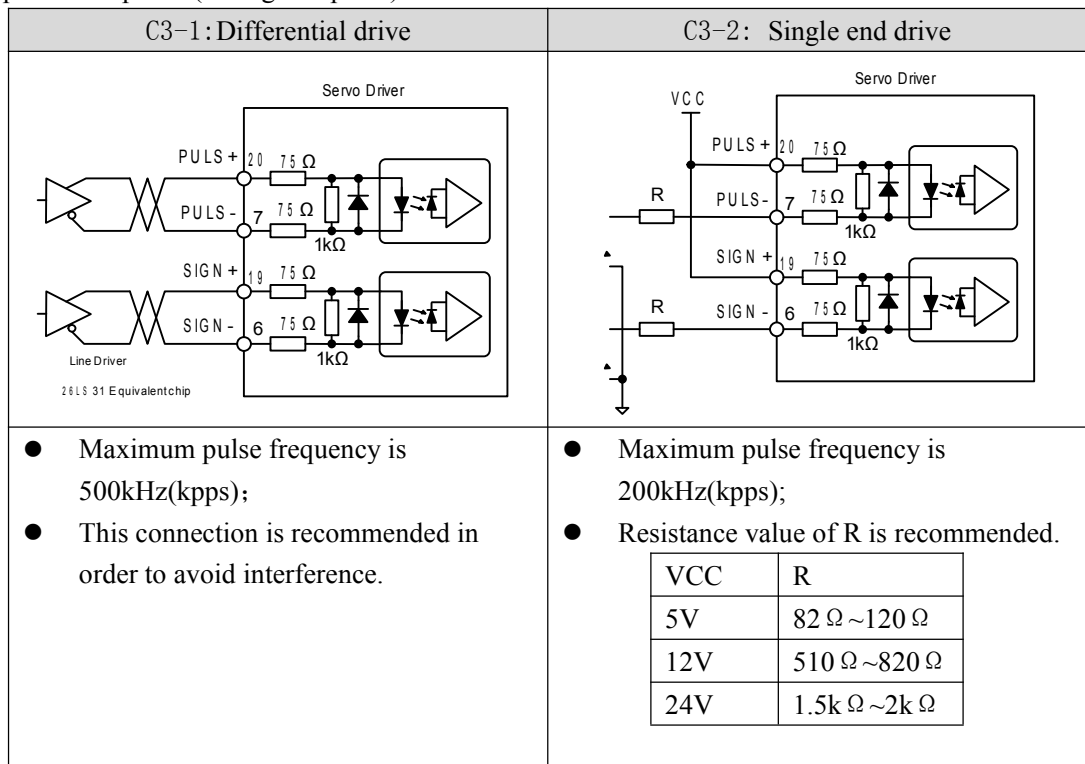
| C3-1: Differential drive | C3-2: Single end drive |
|---|---|
| Servo Driver<br>PULS + 20 75Ω<br>PULS - 7 75Ω<br>1kΩ<br>SIGN + 19 75Ω<br>SIGN - 6 75Ω<br>1kΩ<br>Line Driver<br>26LS 31 Equivalentchip | Servo Driver<br>VCC<br>PULS + 20 75Ω<br>R<br>PULS - 7 75Ω<br>1kΩ<br>SIGN + 19 75Ω<br>R<br>SIGN - 6 75Ω<br>1kΩ |
| ● Maximum pulse frequency is 500kHz(kpps);<br>● This connection is recommended in order to avoid interference. | ● Maximum pulse frequency is 200kHz(kpps);<br>● Resistance value of R is recommended. |

| VCC | R |
|---|---|
| 5V | 82Ω~120Ω |
| 12V | 510Ω~820Ω |
| 24V | 1.5kΩ~2kΩ |